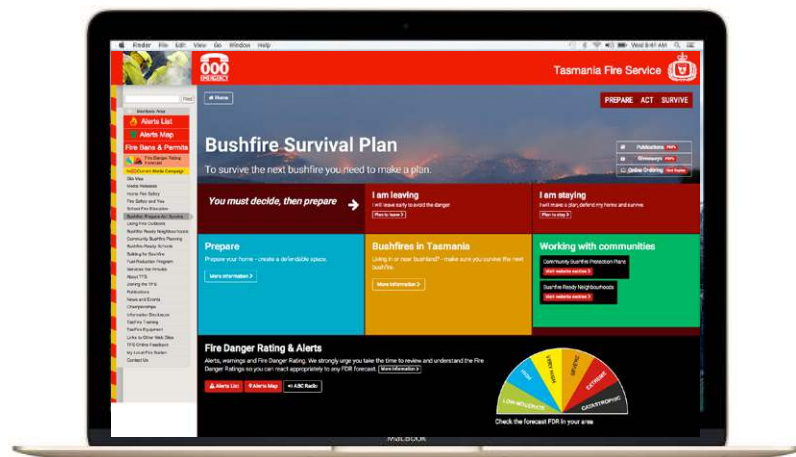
Finder File Edit View Go Window Help

Wed 9:41 AM

000

Tasmania Fire Service

Find

Members Area

Alerts List

Alerts Map

Fire Bans & Permits

Fire Danger Rating Forecast

Site Map
Media Releases
Home Fire Safety
Fire Safety and You
School Fire Education
Bushfire: Prepare Act Survive
Living Fire Outbreak
Bushfire Ready Neighbourhoods
Community Bushfire Planning
Bushfire Ready Schools
Building for Bushfire
Fuel Reduction Program
Services We Provide
About TFS
Joining the TFS
Publications
News and Events
Championships
Information Disclosure
State Fire Training
State Fire Equipment
Links to Other Web Sites
TFS Online Feedback
My Local Fire Station
Contact Us

Home

PREPARE ACT SURVIVE

Bushfire Survival Plan

To survive the next bushfire you need to make a plan.

Publications

Glossary

Online Ordering

You must decide, then prepare

I am leaving
I will leave early to avoid the danger.
Plan to leave

I am staying
I will make a plan, defend my home and survive.
Plan to stay

Prepare
Prepare your home - create a defendable space.
More information

Bushfires in Tasmania
Living in or near bushland? - make sure you survive the next bushfire.
More information

Working with communities
Community Bushfire Protection Plans
Visit website section
Bushfire Ready Neighbourhoods
Visit website section

Fire Danger Rating & Alerts

Alerts, warnings and Fire Danger Rating. We strongly urge you take the time to review and understand the Fire Danger Ratings so you can react appropriately to any FDR forecast. More information

Alerts List
Alerts Map
ABC Radio

LOW-MODERATE
HIGH
VERY HIGH
SEVERE
EXTREME
CATASTROPHIC

Check the forecast FDR in your area

MacBook